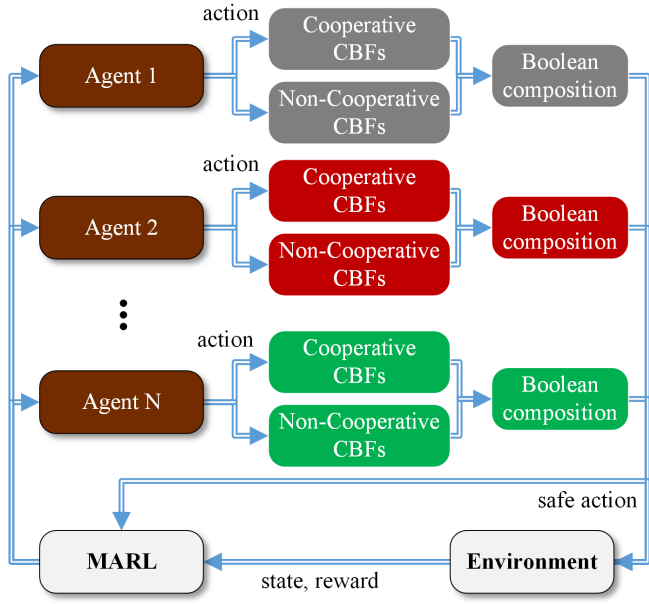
action

Agent 1

Cooperative CBFs

Non-Cooperative CBFs

Boolean composition

action

Agent 2

Cooperative CBFs

Non-Cooperative CBFs

Boolean composition

action

Agent N

Cooperative CBFs

Non-Cooperative CBFs

Boolean composition

safe action

MARL

Environment

state, reward